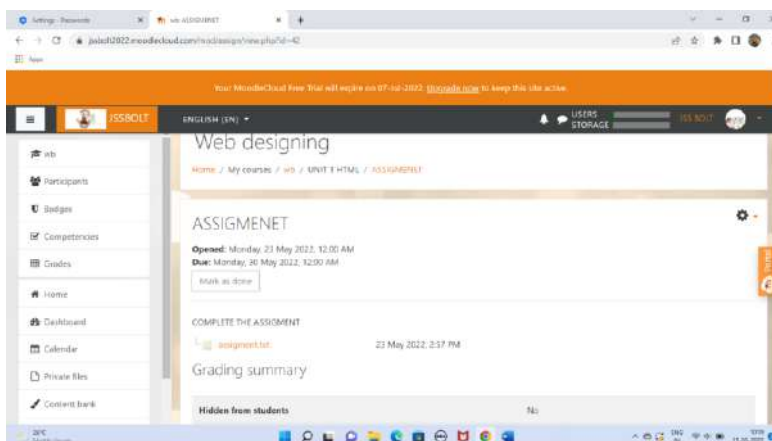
Settings - Passwords
wb: ASSIGMENET
jssbolt2022.moodlecloud.com/mod/assign/view.php?id=42
Apps

Your MoodleCloud Free Trial will expire on 07-Jul-2022. Upgrade now to keep this site active.

JSSBOLT
ENGLISH (EN)
USERS
STORAGE
JSS BOLT

wb
Participants
Badges
Competencies
Grades
Home
Dashboard
Calendar
Private files
Content bank

Web designing
Home / My courses / wb / UNIT 1 HTML / ASSIGMENET

ASSIGMENET
Opened: Monday, 23 May 2022, 12:00 AM
Due: Monday, 30 May 2022, 12:00 AM
Mark as done

COMPLETE THE ASSIGMENT
assignment.txt
23 May 2022, 2:57 PM

Grading summary

| Hidden from students | No |
|---|---|

29°C